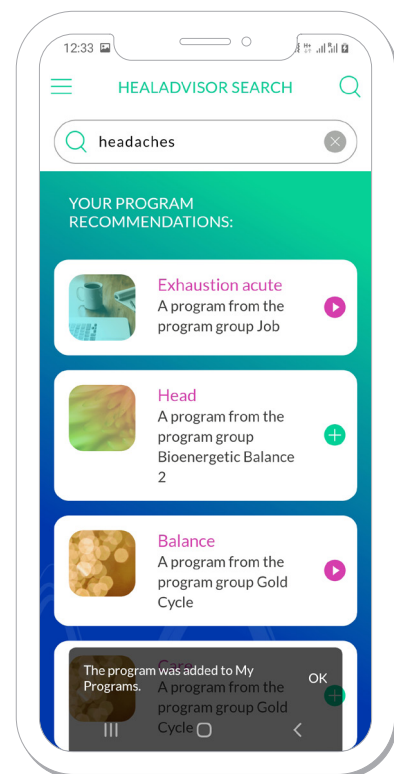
12:33

HEALADVISOR SEARCH

headaches

YOUR PROGRAM RECOMMENDATIONS:

Exhaustion acute
A program from the program group Job

Head
A program from the program group Bioenergetic Balance 2

Balance
A program from the program group Gold Cycle

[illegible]
A program from the program group Gold Cycle

The program was added to My Programs.

OK